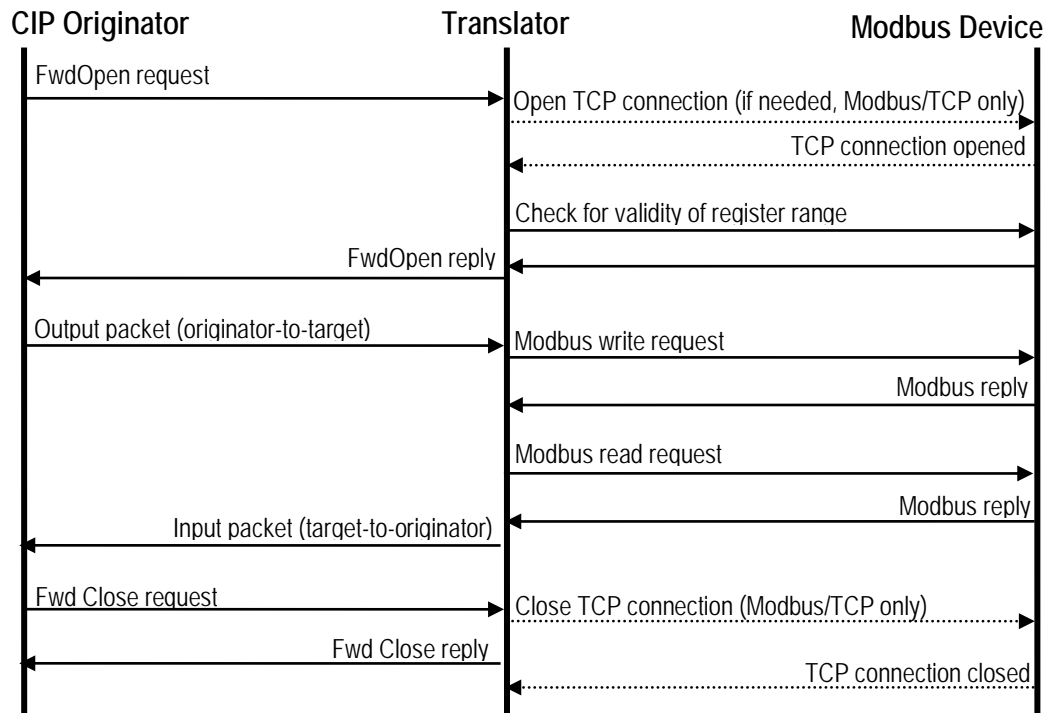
CIP Originator

Translator

Modbus Device

FwdOpen request

Open TCP connection (if needed, Modbus/TCP only)

TCP connection opened

Check for validity of register range

FwdOpen reply

Output packet (originator-to-target)

Modbus write request

Modbus reply

Modbus read request

Modbus reply

Input packet (target-to-originator)

Fwd Close request

Close TCP connection (Modbus/TCP only)

Fwd Close reply

TCP connection closed